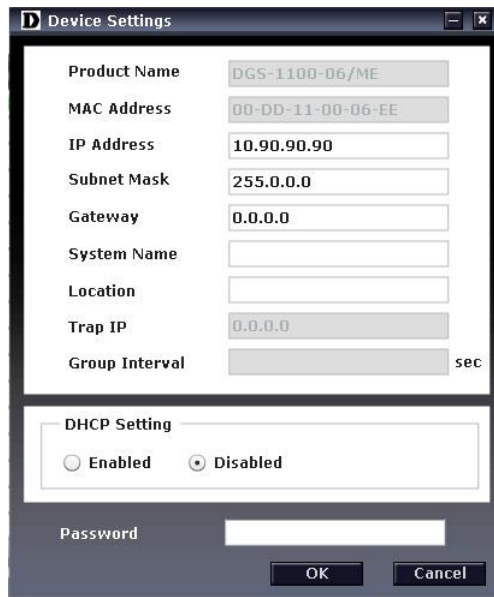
D Device Settings

Product Name DGS-1100-06/ME
MAC Address 00-DD-11-00-06-EE
IP Address 10.90.90.90
Subnet Mask 255.0.0.0
Gateway 0.0.0.0
System Name
Location
Trap IP 0.0.0.0
Group Interval sec

DHCP Setting
Enabled Disabled

Password

OK Cancel